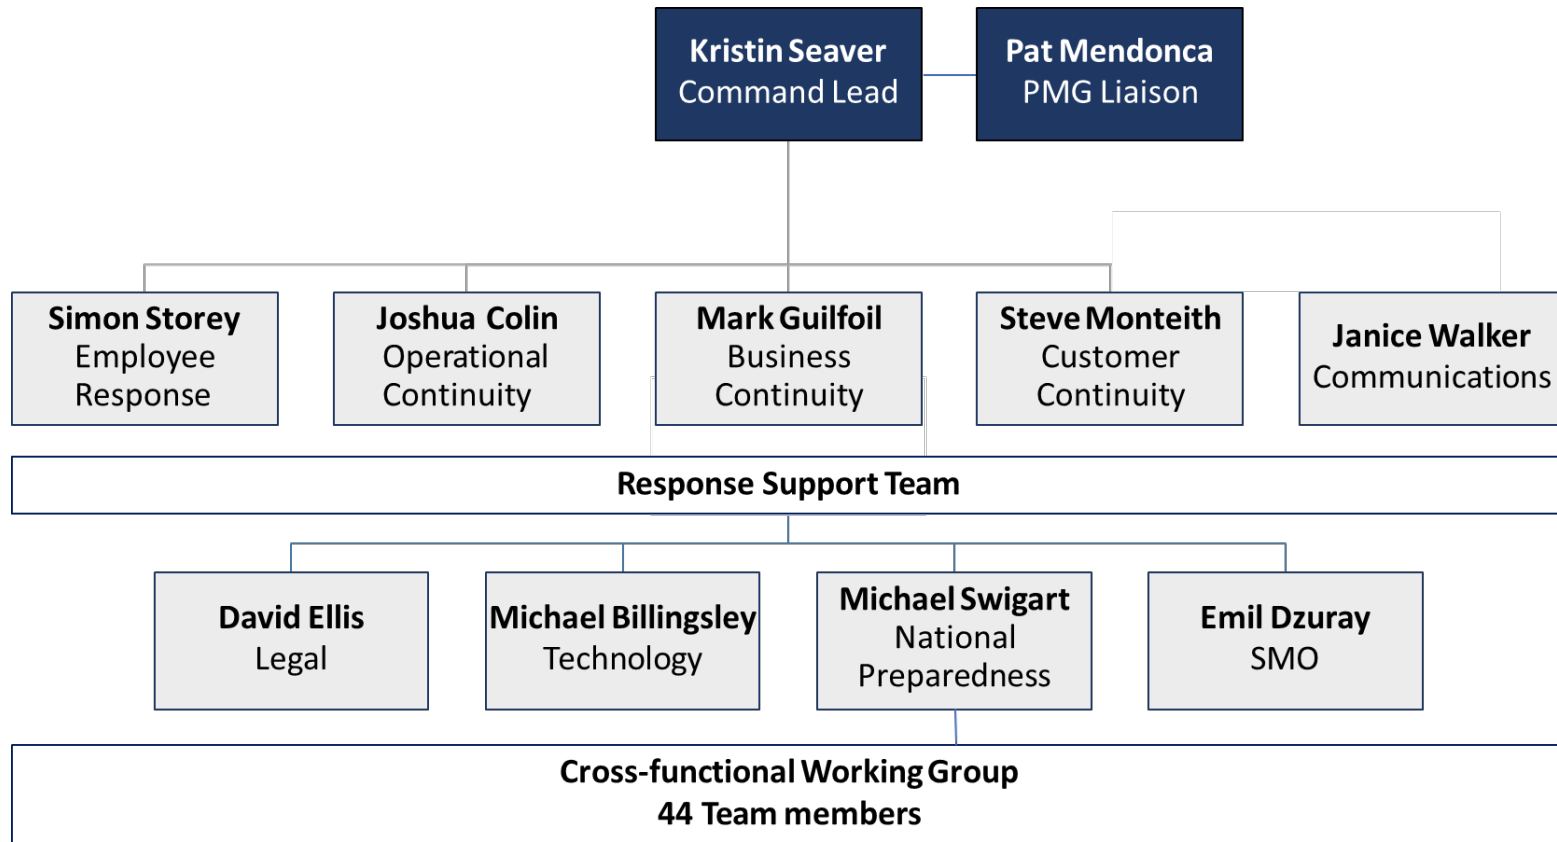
Kristin Seaver
Command Lead

Pat Mendonca
PMG Liaison

Simon Storey
Employee Response

Joshua Colin
Operational Continuity

Mark Guilfoil
Business Continuity

Steve Monteith
Customer Continuity

Janice Walker
Communications

Response Support Team

David Ellis
Legal

Michael Billingsley
Technology

Michael Swigart
National Preparedness

Emil Dzuray
SMO

Cross-functional Working Group
44 Team members